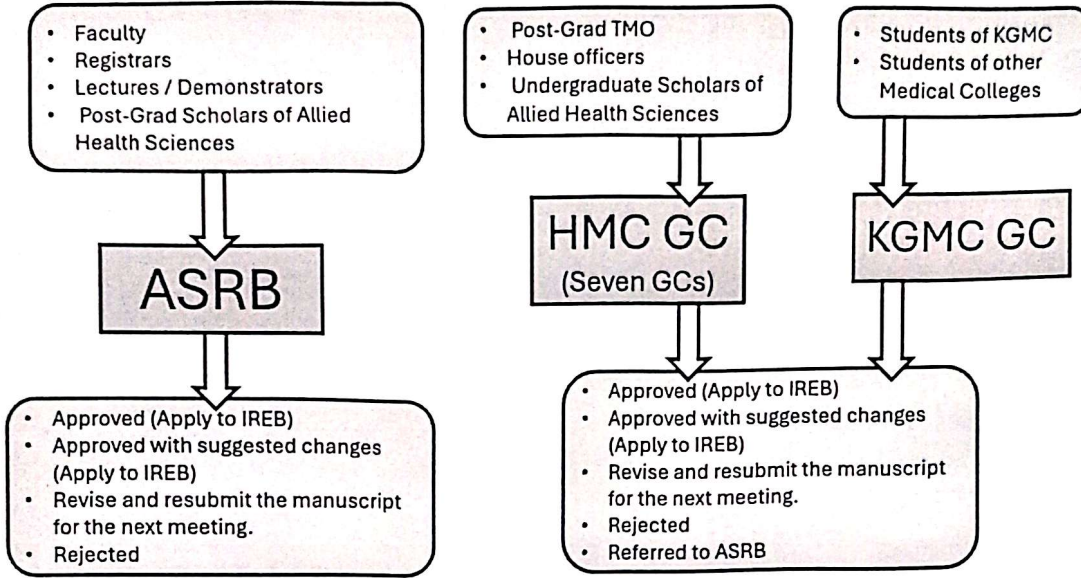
• Faculty
• Registrars
• Lectures / Demonstrators
• Post-Grad Scholars of Allied Health Sciences

ASRB

• Approved (Apply to IREB)
• Approved with suggested changes (Apply to IREB)
• Revise and resubmit the manuscript for the next meeting.
• Rejected

• Post-Grad TMO
• House officers
• Undergraduate Scholars of Allied Health Sciences

HMC GC
(Seven GCs)

• Students of KGMC
• Students of other Medical Colleges

KGMC GC

• Approved (Apply to IREB)
• Approved with suggested changes (Apply to IREB)
• Revise and resubmit the manuscript for the next meeting.
• Rejected
• Referred to ASRB